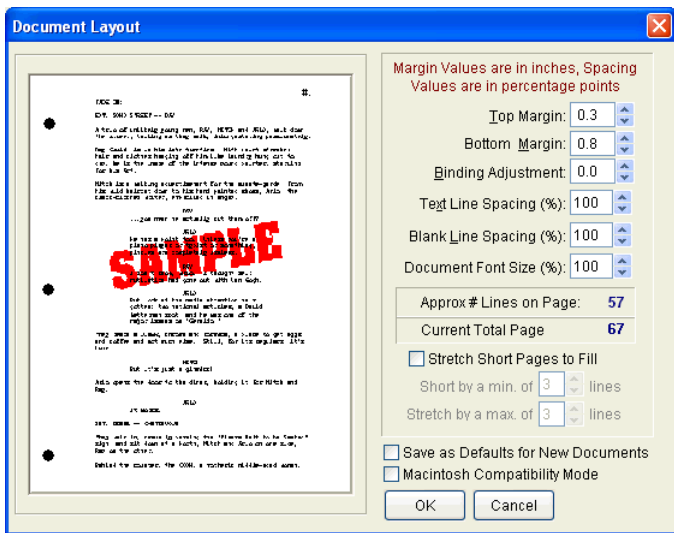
Document Layout

Margin Values are in inches, Spacing Values are in percentage points

Top Margin: 0.3
Bottom Margin: 0.8
Binding Adjustment: 0.0
Text Line Spacing (%): 100
Blank Line Spacing (%): 100
Document Font Size (%): 100

Approx # Lines on Page: 57
Current Total Page 67

Stretch Short Pages to Fill
Short by a min. of 3 lines
Stretch by a max. of 3 lines

Save as Defaults for New Documents
Macintosh Compatibility Mode

OK
Cancel

SAMPLE

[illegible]